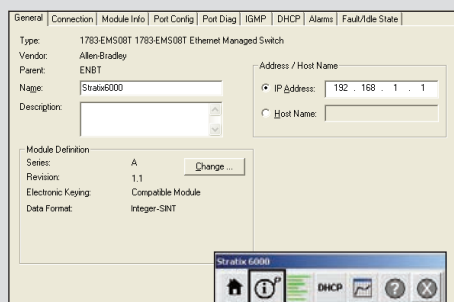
General | Connection | Module Info | Port Config | Port Diag | IGMP | DHCP | Alarms | Fault/Idle State

Type: 1783-EMS08T 1783-EMS08T Ethernet Managed Switch
Vendor: Allen-Bradley
Parent: ENBT
Name: Stratix6000
Description:

Address / Host Name
IP Address: 192 . 168 . 1 . 1
Host Name:

Module Definition
Series: A
Revision: 1.1
Electronic Keying: Compatible Module
Data Format: Integer-SINT
Change ...

Stratix 6000
DHCP